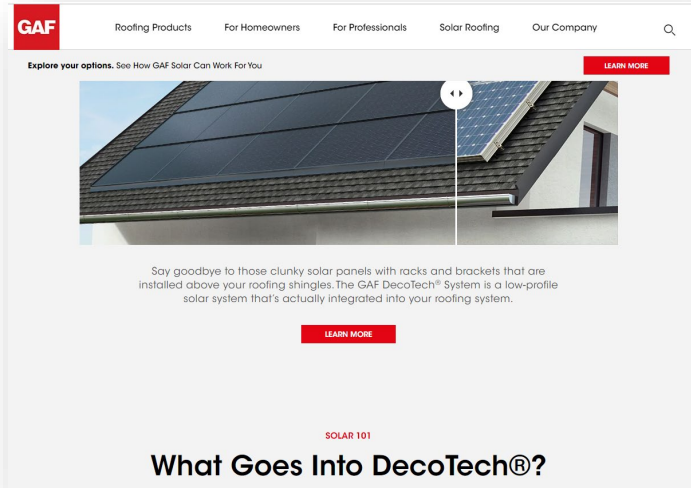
GAF

Roofing Products For Homeowners For Professionals Solar Roofing Our Company

**Explore your options.** See How GAF Solar Can Work For You

LEARN MORE

Say goodbye to those clunky solar panels with racks and brackets that are installed above your roofing shingles. The GAF DecoTech® System is a low-profile solar system that's actually integrated into your roofing system.

LEARN MORE

SOLAR 101

What Goes Into DecoTech®?